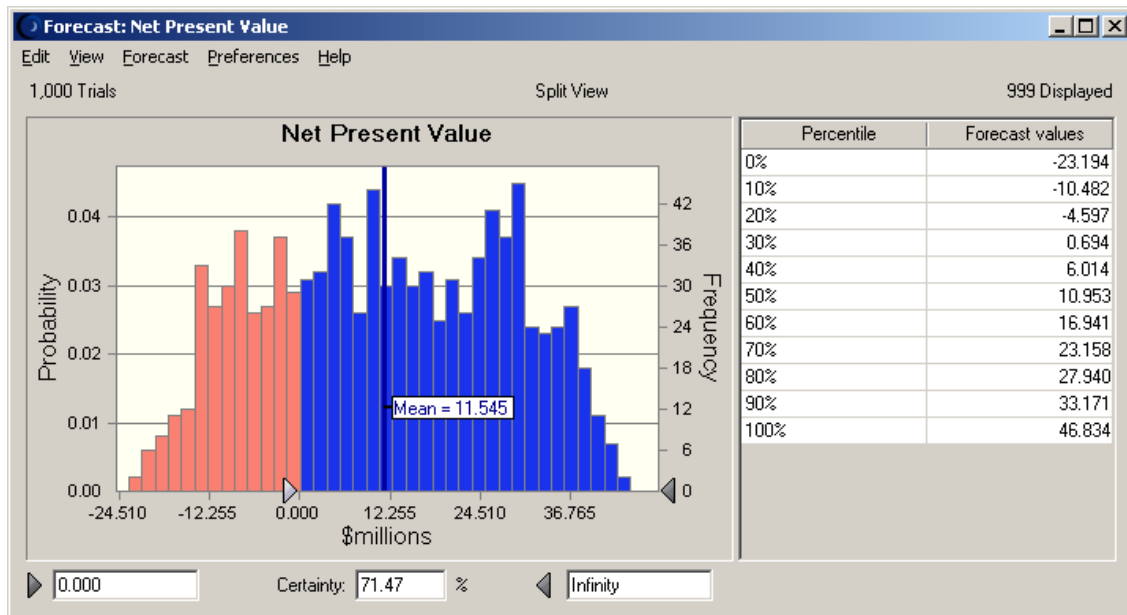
Forecast: Net Present Value

Edit View Forecast Preferences Help

1,000 Trials

Split View

999 Displayed

Net Present Value

Probability

0.04
0.03
0.02
0.01
0.00

42
36
30
24
18
12
6
0

Frequency

Mean = 11.545

-24.510 -12.255 0.000 12.255 24.510 36.765

$millions

| Percentile | Forecast values |
|---|---|
| 0% | -23.194 |
| 10% | -10.482 |
| 20% | -4.597 |
| 30% | 0.694 |
| 40% | 6.014 |
| 50% | 10.953 |
| 60% | 16.941 |
| 70% | 23.158 |
| 80% | 27.940 |
| 90% | 33.171 |
| 100% | 46.834 |

0.000

Certainty: 71.47 %

Infinity